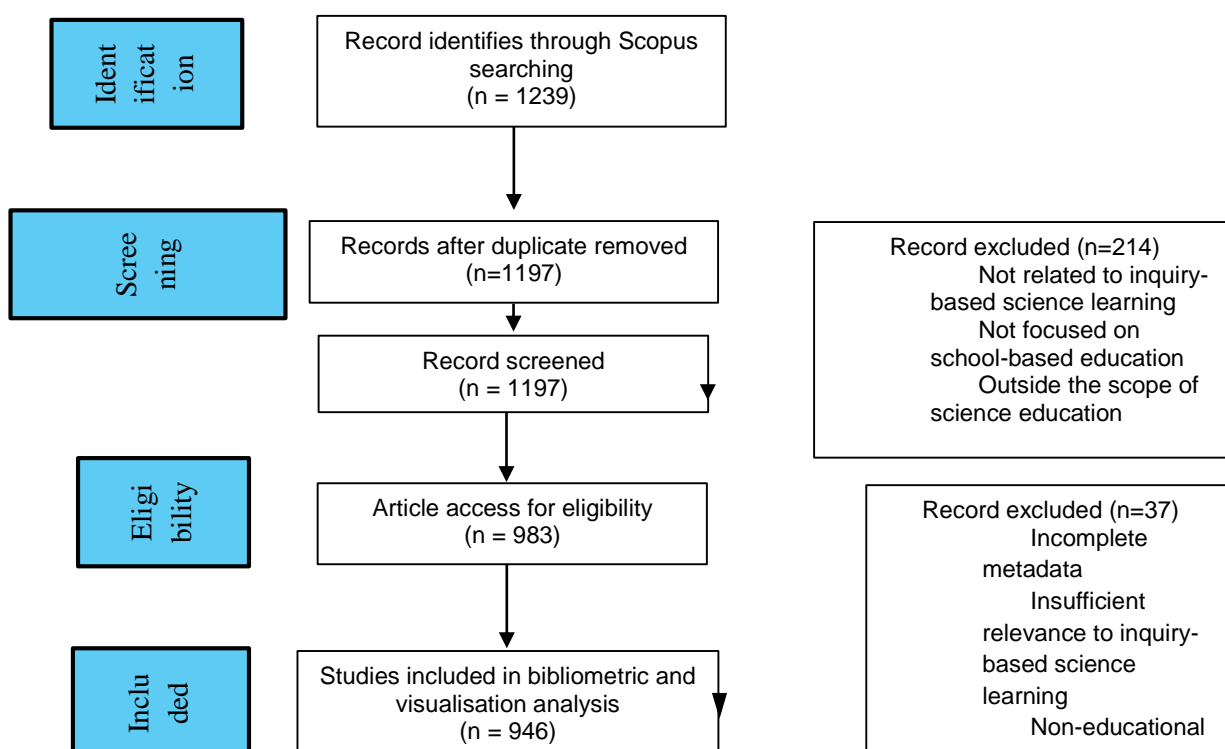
Identification

Record identifies through Scopus searching
(n = 1239)

Screening

Records after duplicate removed
(n=1197)

Record excluded (n=214)
Not related to inquiry-based science learning
Not focused on school-based education
Outside the scope of science education

Record screened
(n = 1197)

Eligibility

Article access for eligibility
(n = 983)

Record excluded (n=37)
Incomplete metadata
Insufficient relevance to inquiry-based science learning
Non-educational

Included

Studies included in bibliometric and visualisation analysis
(n = 946)